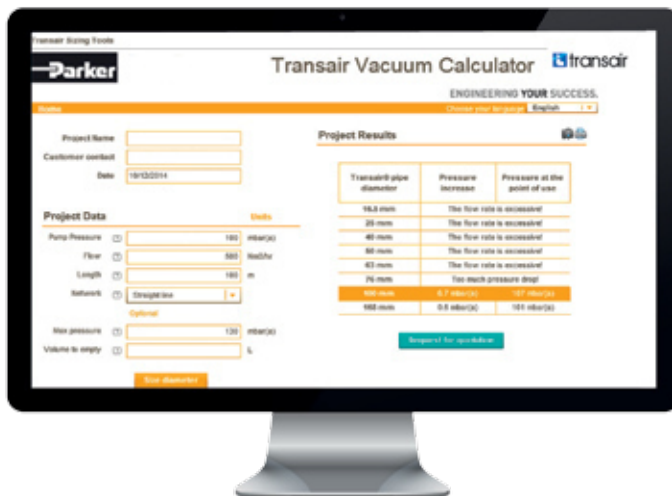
Transair Sizing Tools

Parker

Transair Vacuum Calculator

transair

ENGINEERING YOUR SUCCESS.

Home

Choose your language English

Project Name

Customer contact

Date 16/12/2014

Project Data

Units

Pump Pressure 180 mbar(a)

Flow 500 Nm3/hr

Length 180 m

Network Straight line

Optional

Max pressure 130 mbar(a)

Volume to empty L

Size diameter

Project Results

| Transair® pipe diameter | Pressure increase | Pressure at the point of use |
|---|---|---|
| 16.5 mm | The flow rate is excessive! | |
| 25 mm | The flow rate is excessive! | |
| 40 mm | The flow rate is excessive! | |
| 50 mm | The flow rate is excessive! | |
| 63 mm | The flow rate is excessive! | |
| 76 mm | Too much pressure drop! | |
| 100 mm | 6.7 mbar(a) | 107 mbar(a) |
| 168 mm | 0.5 mbar(a) | 101 mbar(a) |

Request for quotation